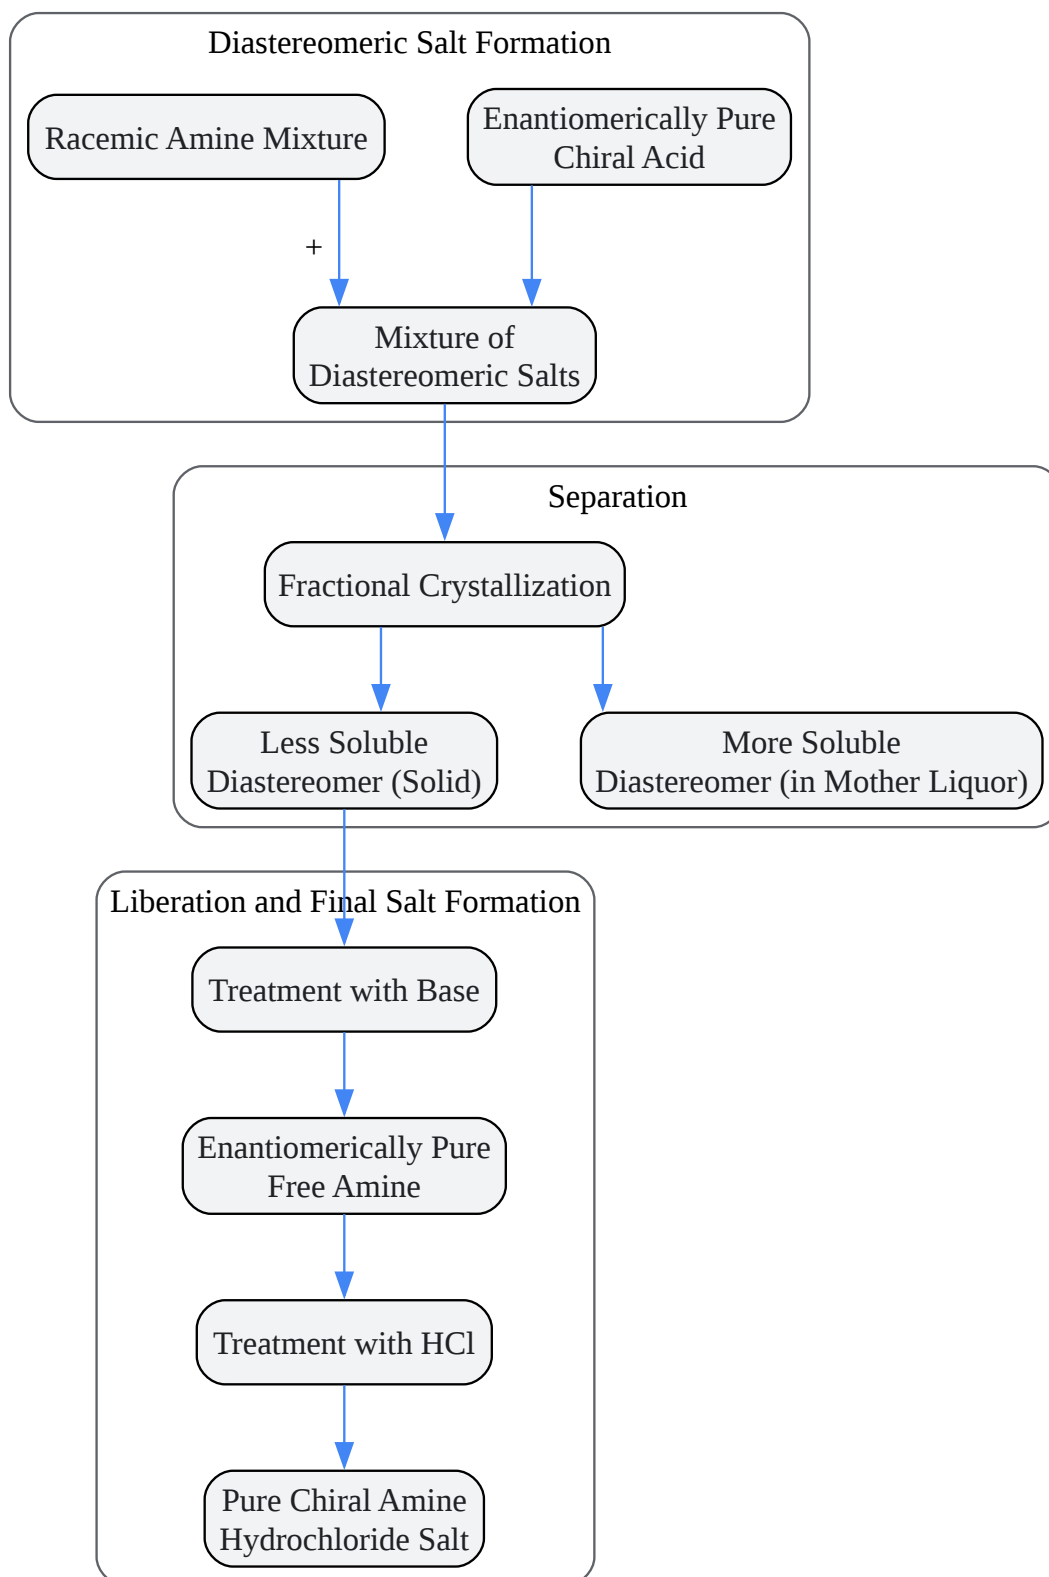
Diastereomeric Salt Formation

Racemic Amine Mixture

Enantiomerically Pure Chiral Acid

+

Mixture of Diastereomeric Salts

Separation

Fractional Crystallization

Less Soluble Diastereomer (Solid)

More Soluble Diastereomer (in Mother Liquor)

Liberation and Final Salt Formation

Treatment with Base

Enantiomerically Pure Free Amine

Treatment with HCl

Pure Chiral Amine Hydrochloride Salt